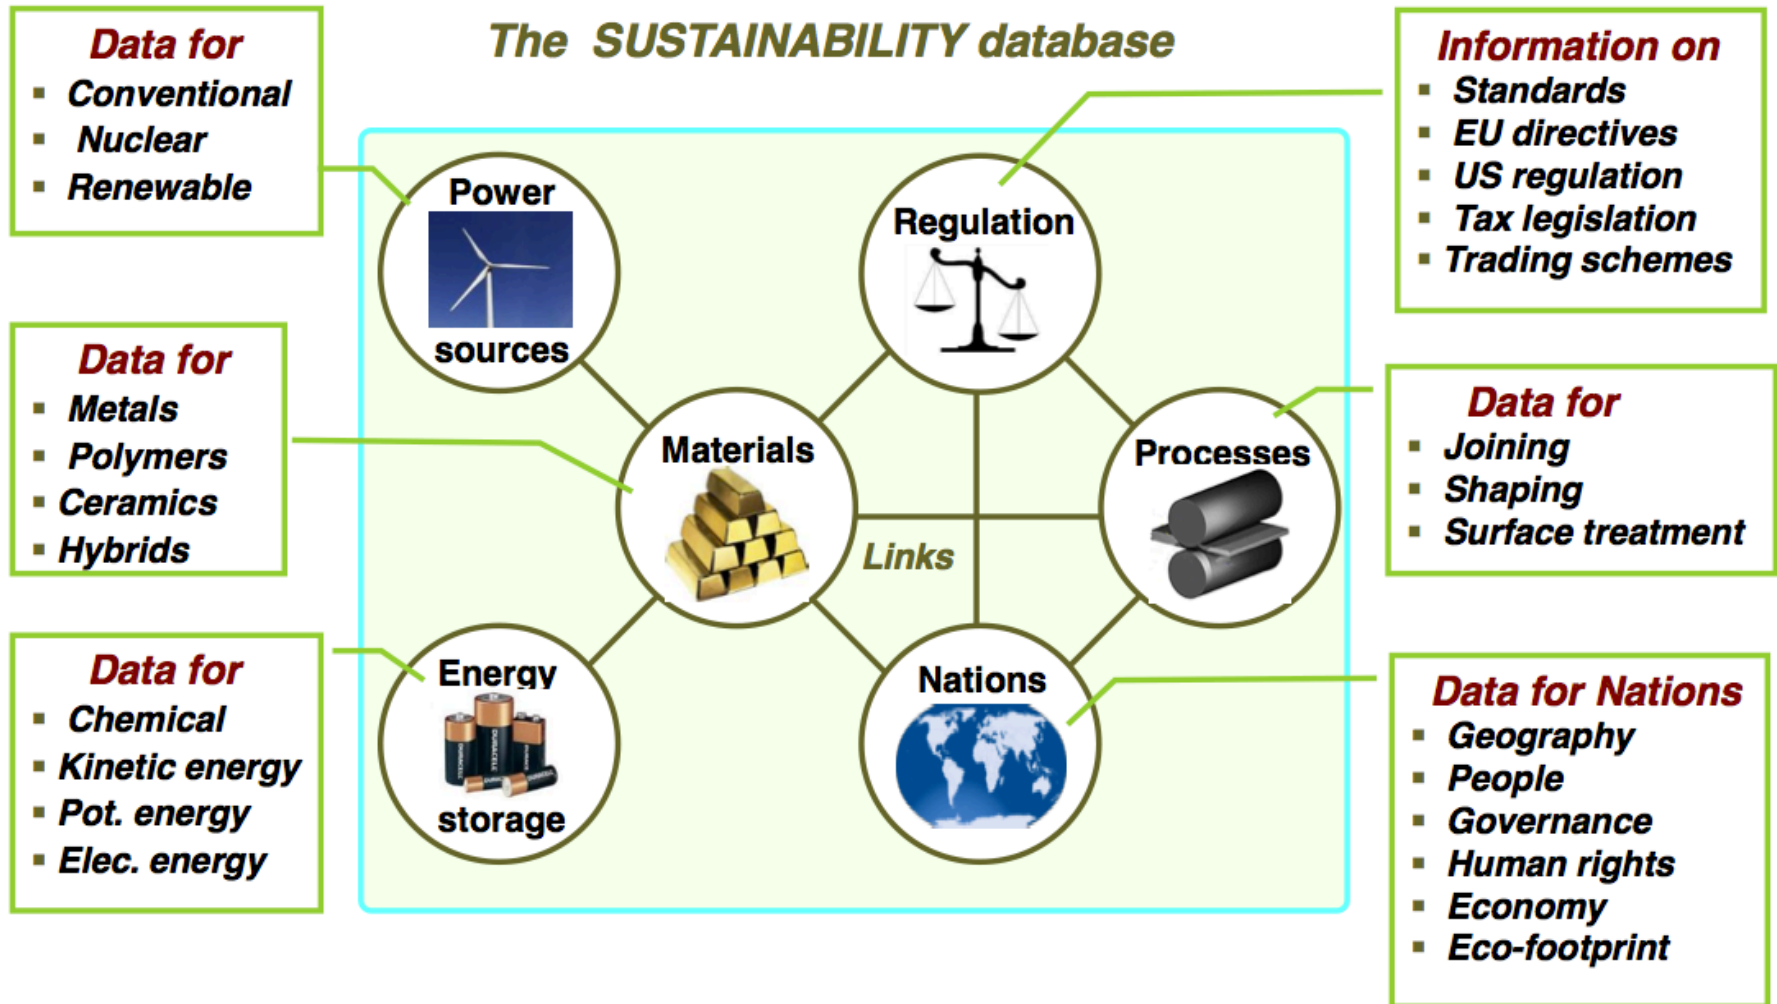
The SUSTAINABILITY database

Data for
- Conventional
- Nuclear
- Renewable

Information on
- Standards
- EU directives
- US regulation
- Tax legislation
- Trading schemes

Data for
- Metals
- Polymers
- Ceramics
- Hybrids

Data for
- Joining
- Shaping
- Surface treatment

Data for
- Chemical
- Kinetic energy
- Pot. energy
- Elec. energy

Data for Nations
- Geography
- People
- Governance
- Human rights
- Economy
- Eco-footprint

Power sources

Regulation

Materials

Links

Processes

Energy storage

Nations